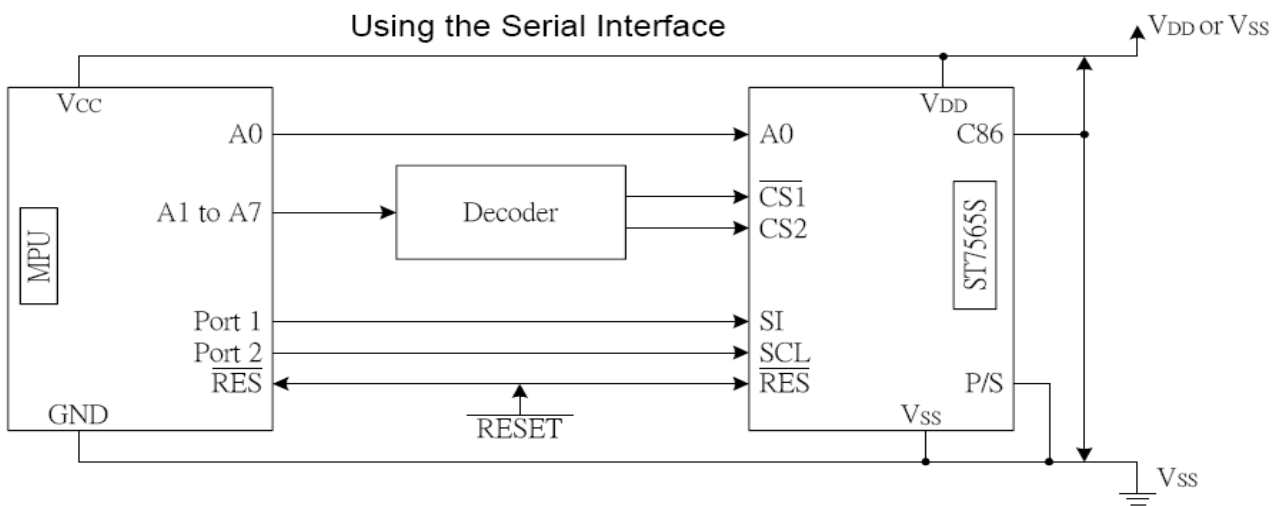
Using the Serial Interface

$V_{DD}$ or $V_{SS}$

$V_{CC}$

A0

A1 to A7

MPU

Port 1

Port 2

$\overline{RES}$

GND

Decoder

$\overline{RESET}$

$V_{DD}$

A0

$\overline{CS1}$

CS2

SI

SCL

$\overline{RES}$

C86

ST7565S

P/S

$V_{SS}$

$V_{SS}$